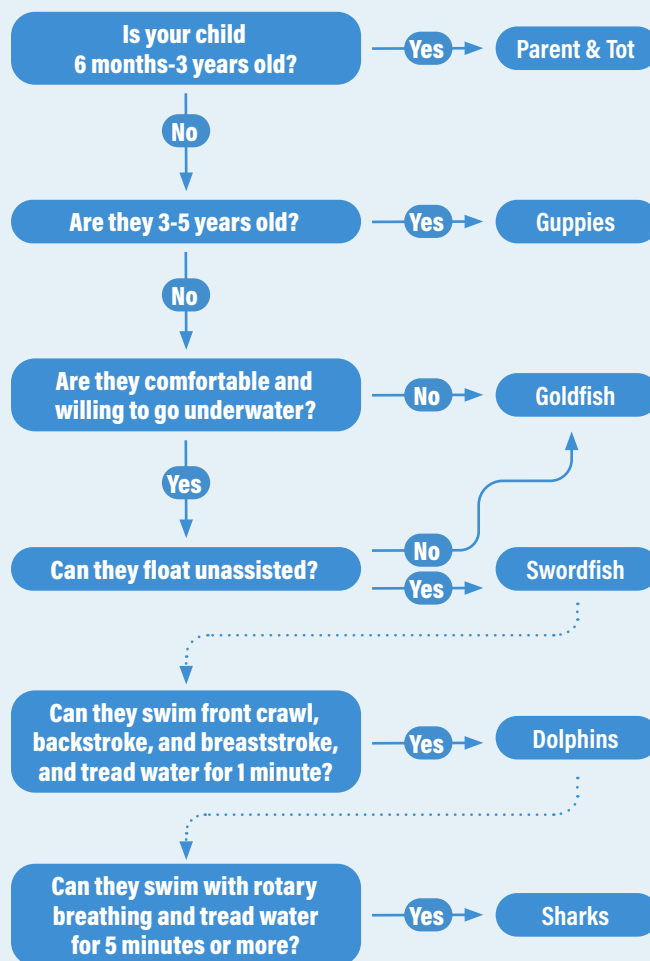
Is your child 6 months-3 years old?

Yes

Parent & Tot

No

Are they 3-5 years old?

Yes

Guppies

No

Are they comfortable and willing to go underwater?

No

Goldfish

Yes

Can they float unassisted?

No

Yes

Swordfish

Can they swim front crawl, backstroke, and breaststroke, and tread water for 1 minute?

Yes

Dolphins

Can they swim with rotary breathing and tread water for 5 minutes or more?

Yes

Sharks